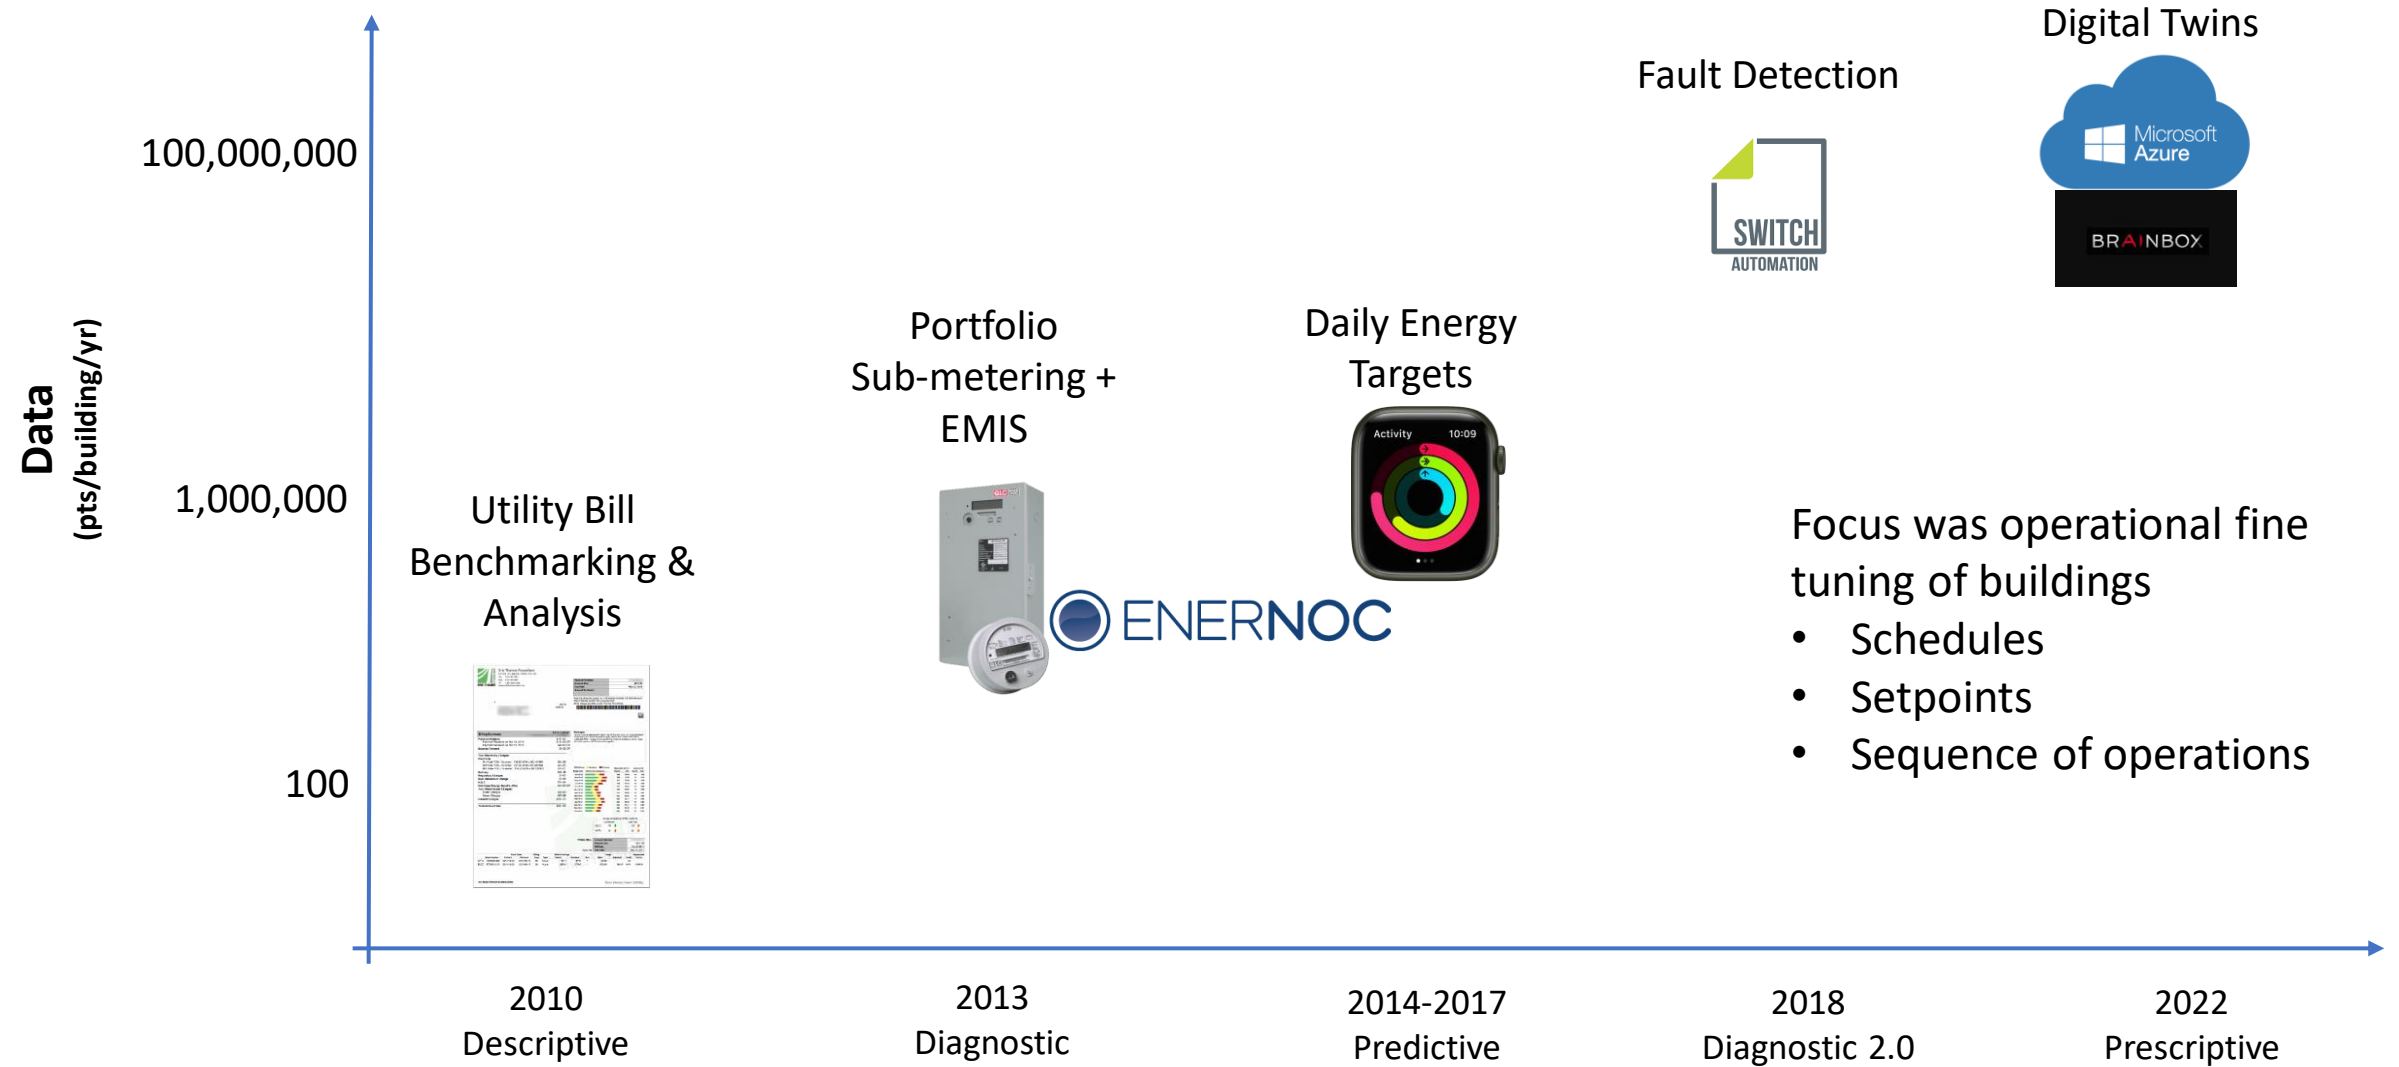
Data
(pts/building/yr)

100,000,000

1,000,000

100

Utility Bill Benchmarking & Analysis

Portfolio Sub-metering + EMIS

ENERNOC

Daily Energy Targets

Activity 10:09

Fault Detection

SWITCH AUTOMATION

Digital Twins

Microsoft Azure

BRAINBOX

Focus was operational fine tuning of buildings
• Schedules
• Setpoints
• Sequence of operations

2010
Descriptive

2013
Diagnostic

2014-2017
Predictive

2018
Diagnostic 2.0

2022
Prescriptive